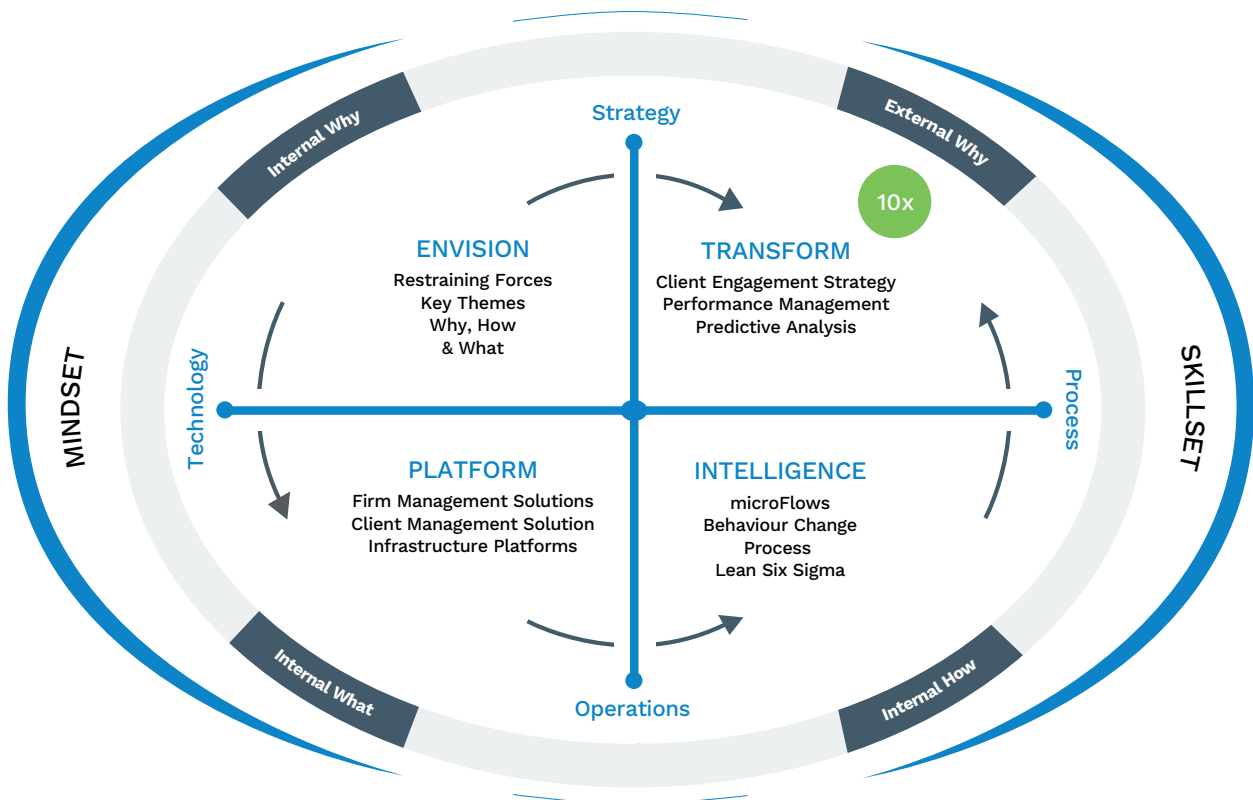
Strategy

Internal Why

External Why

10x

ENVISION
Restraining Forces
Key Themes
Why, How
& What

TRANSFORM
Client Engagement Strategy
Performance Management
Predictive Analysis

MINDSET

Technology

Process

SKILLSET

PLATFORM
Firm Management Solutions
Client Management Solution
Infrastructure Platforms

INTELLIGENCE
microFlows
Behaviour Change
Process
Lean Six Sigma

Internal What

Operations

Internal How